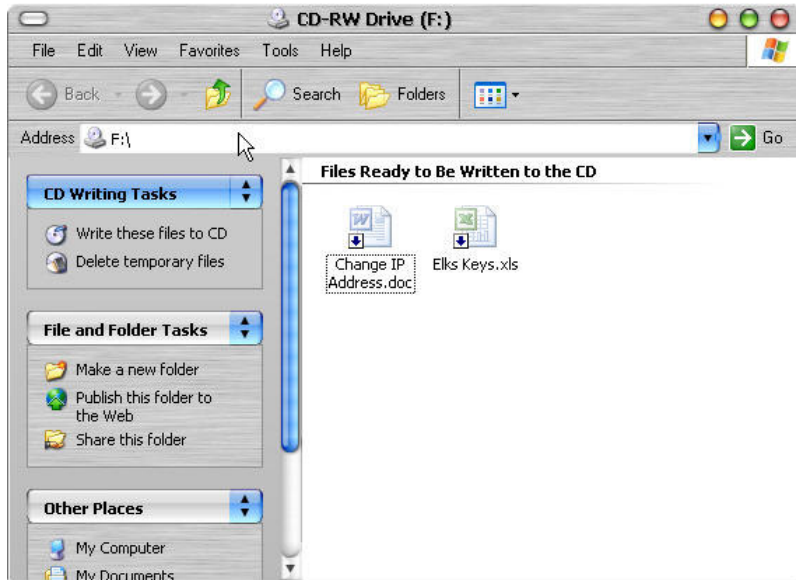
CD-RW Drive (F:)

File Edit View Favorites Tools Help

Back Search Folders

Address F:\

Go

CD Writing Tasks

Write these files to CD
Delete temporary files

File and Folder Tasks

Make a new folder
Publish this folder to the Web
Share this folder

Other Places

My Computer
My Documents

Files Ready to Be Written to the CD

Change IP Address.doc

Elks Keys.xls